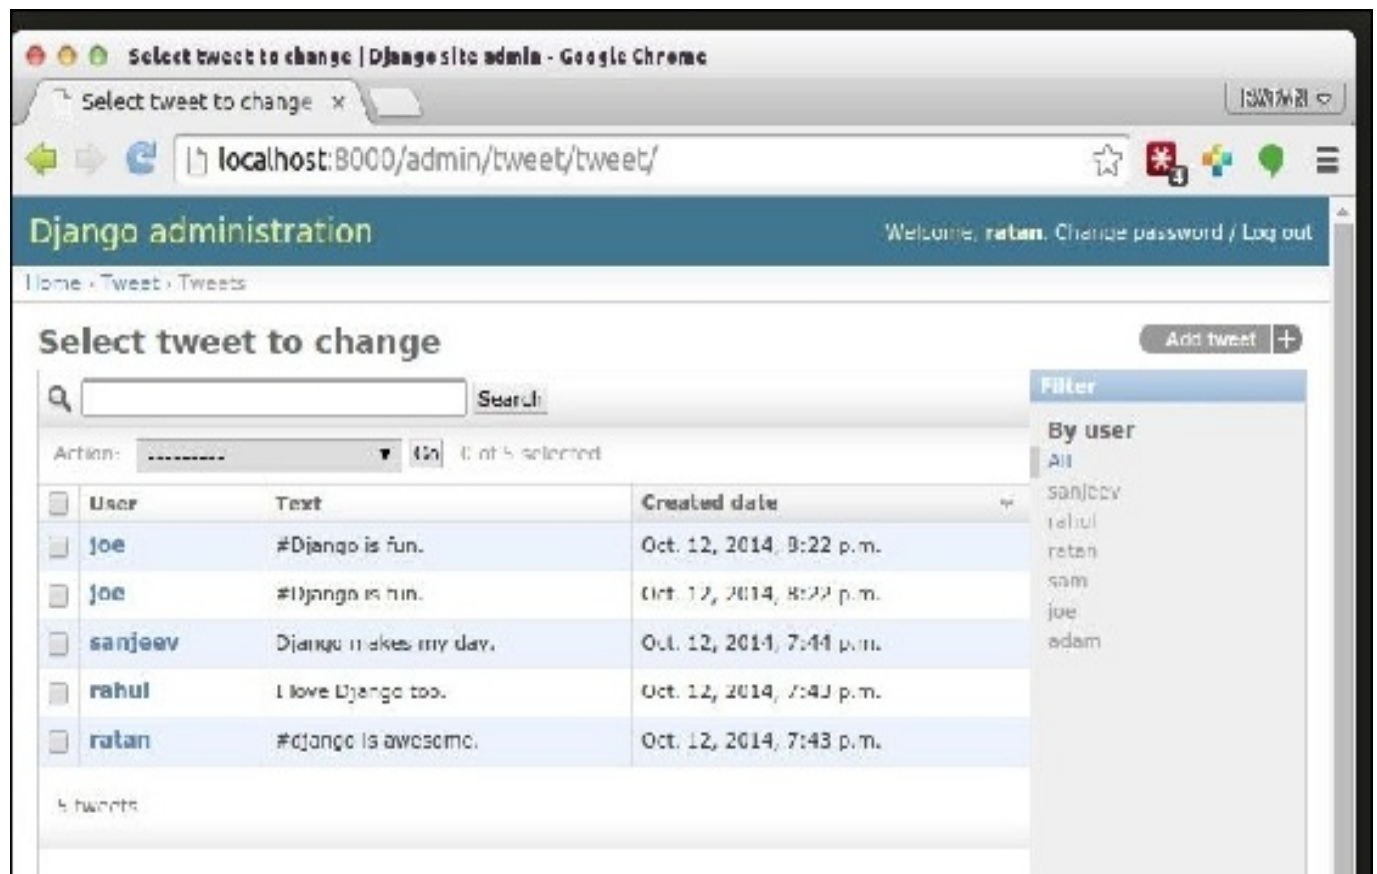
Select tweet to change | Django site admin - Google Chrome

Select tweet to change ×

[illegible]

localhost:8000/admin/tweet/tweet/

Django administration

Welcome, ratan. Change password / Log out

Home › Tweet › Tweets

Select tweet to change

Add tweet +

Search

Action: --------- Go 0 of 5 selected

| | User | Text | Created date |
|---|---|---|---|
| | joe | #Django is fun. | Oct. 12, 2014, 8:22 p.m. |
| | joe | #Django is fun. | Oct. 12, 2014, 8:22 p.m. |
| | sanjeev | Django makes my day. | Oct. 12, 2014, 7:44 p.m. |
| | rahul | I love Django too. | Oct. 12, 2014, 7:43 p.m. |
| | ratan | #django is awesome. | Oct. 12, 2014, 7:43 p.m. |

5 tweets

Filter

By user
All
sanjeev
rahul
ratan
sam
joe
adam